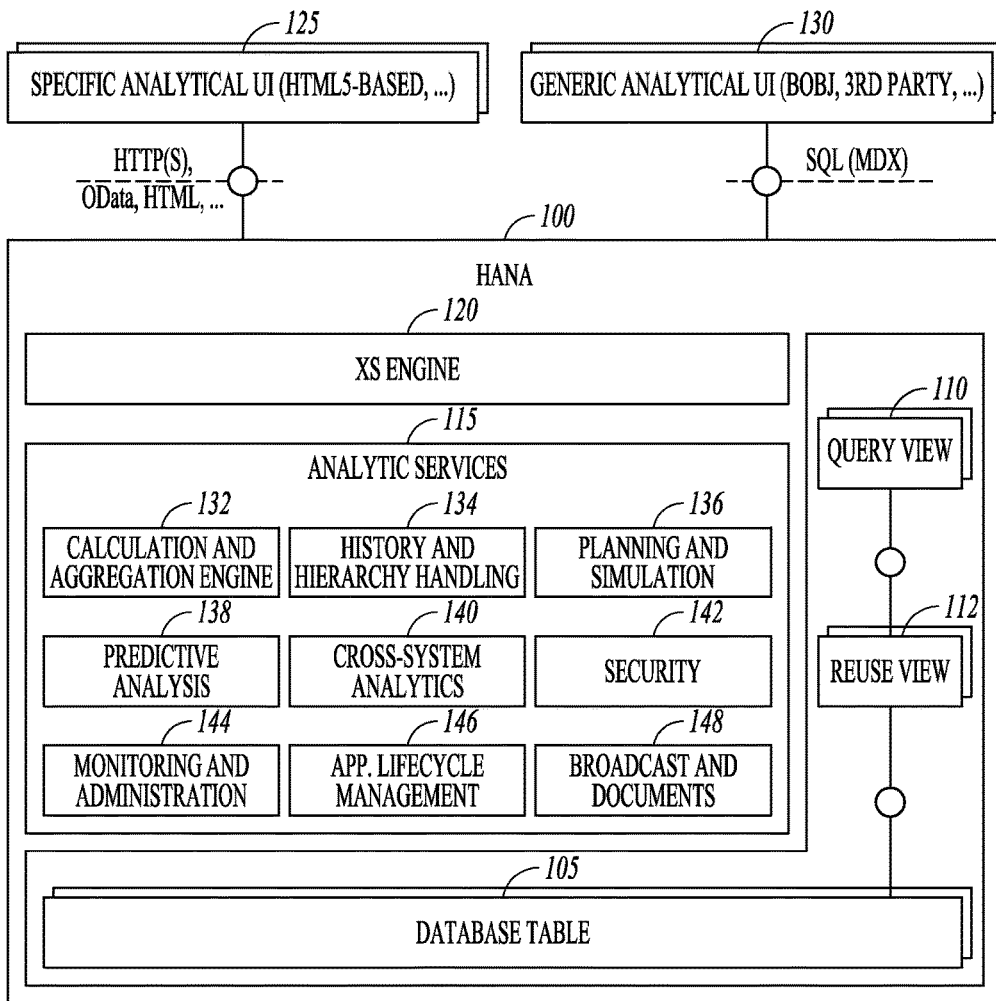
125

SPECIFIC ANALYTICAL UI (HTML5-BASED, ...)

130

GENERIC ANALYTICAL UI (BOBJ, 3RD PARTY, ...)

HTTP(S), OData, HTML, ...

SQL (MDX)

100

HANA

120

XS ENGINE

115

ANALYTIC SERVICES

132

CALCULATION AND AGGREGATION ENGINE

134

HISTORY AND HIERARCHY HANDLING

136

PLANNING AND SIMULATION

138

PREDICTIVE ANALYSIS

140

CROSS-SYSTEM ANALYTICS

142

SECURITY

144

MONITORING AND ADMINISTRATION

146

APP. LIFECYCLE MANAGEMENT

148

BROADCAST AND DOCUMENTS

110

QUERY VIEW

112

REUSE VIEW

105

DATABASE TABLE